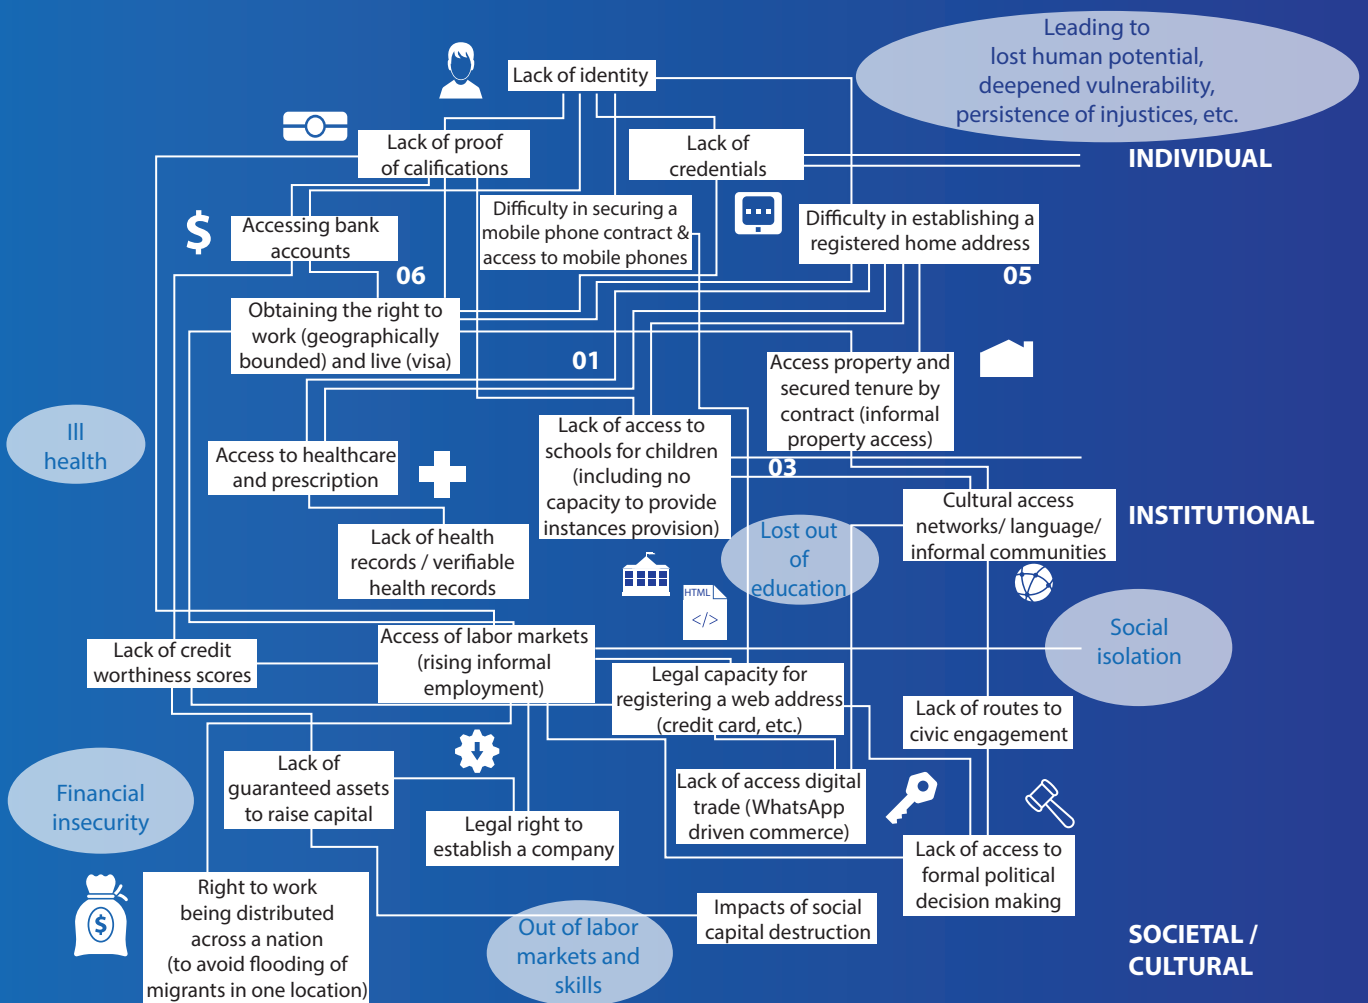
Leading to lost human potential, deepened vulnerability, persistence of injustices, etc.

INDIVIDUAL

Lack of identity

Lack of proof of califications

Lack of credentials

Accessing bank accounts

Difficulty in securing a mobile phone contract & access to mobile phones

Difficulty in establishing a registered home address

06

05

Obtaining the right to work (geographically bounded) and live (visa)

01

Access property and secured tenure by contract (informal property access)

Ill health

Access to healthcare and prescription

Lack of access to schools for children (including no capacity to provide instances provision)

03

Cultural access networks/ language/ informal communities

INSTITUTIONAL

Lack of health records / verifiable health records

Lost out of education

HTML
</>

Social isolation

Lack of credit worthiness scores

Access of labor markets (rising informal employment)

Legal capacity for registering a web address (credit card, etc.)

Lack of routes to civic engagement

Financial insecurity

Lack of guaranteed assets to raise capital

Lack of access digital trade (WhatsApp driven commerce)

Legal right to establish a company

Lack of access to formal political decision making

Right to work being distributed across a nation (to avoid flooding of migrants in one location)

Impacts of social capital destruction

Out of labor markets and skills

SOCIETAL / CULTURAL